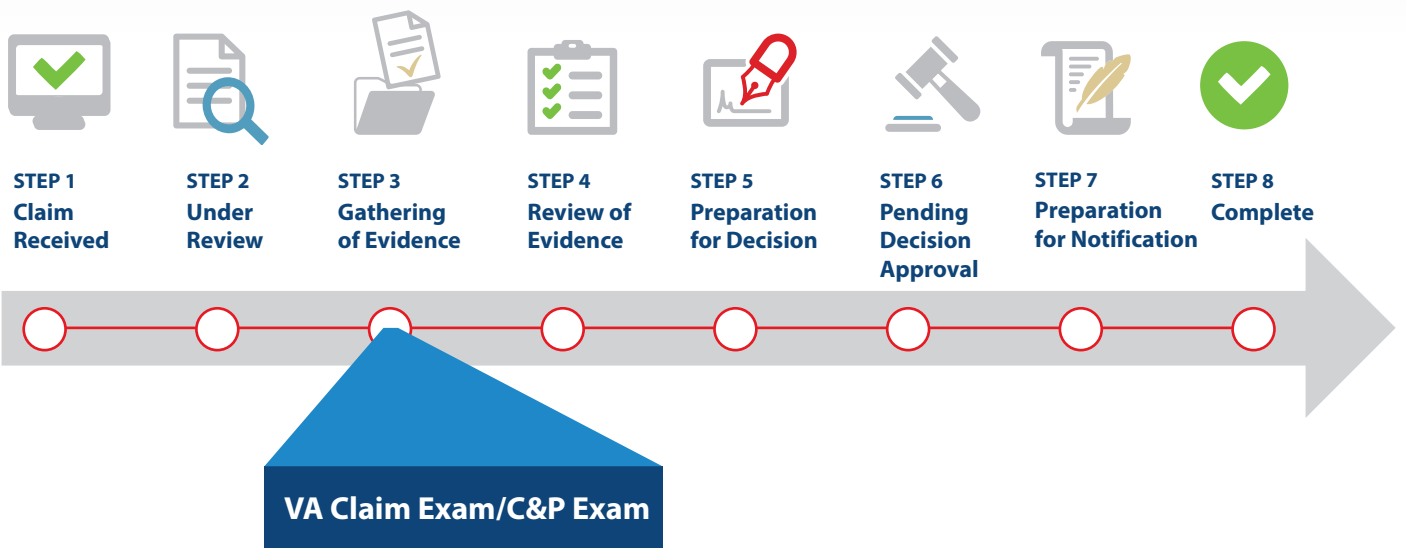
STEP 1
Claim Received

STEP 2
Under Review

STEP 3
Gathering of Evidence

STEP 4
Review of Evidence

STEP 5
Preparation for Decision

STEP 6
Pending Decision Approval

STEP 7
Preparation for Notification

STEP 8
Complete

VA Claim Exam/C&P Exam